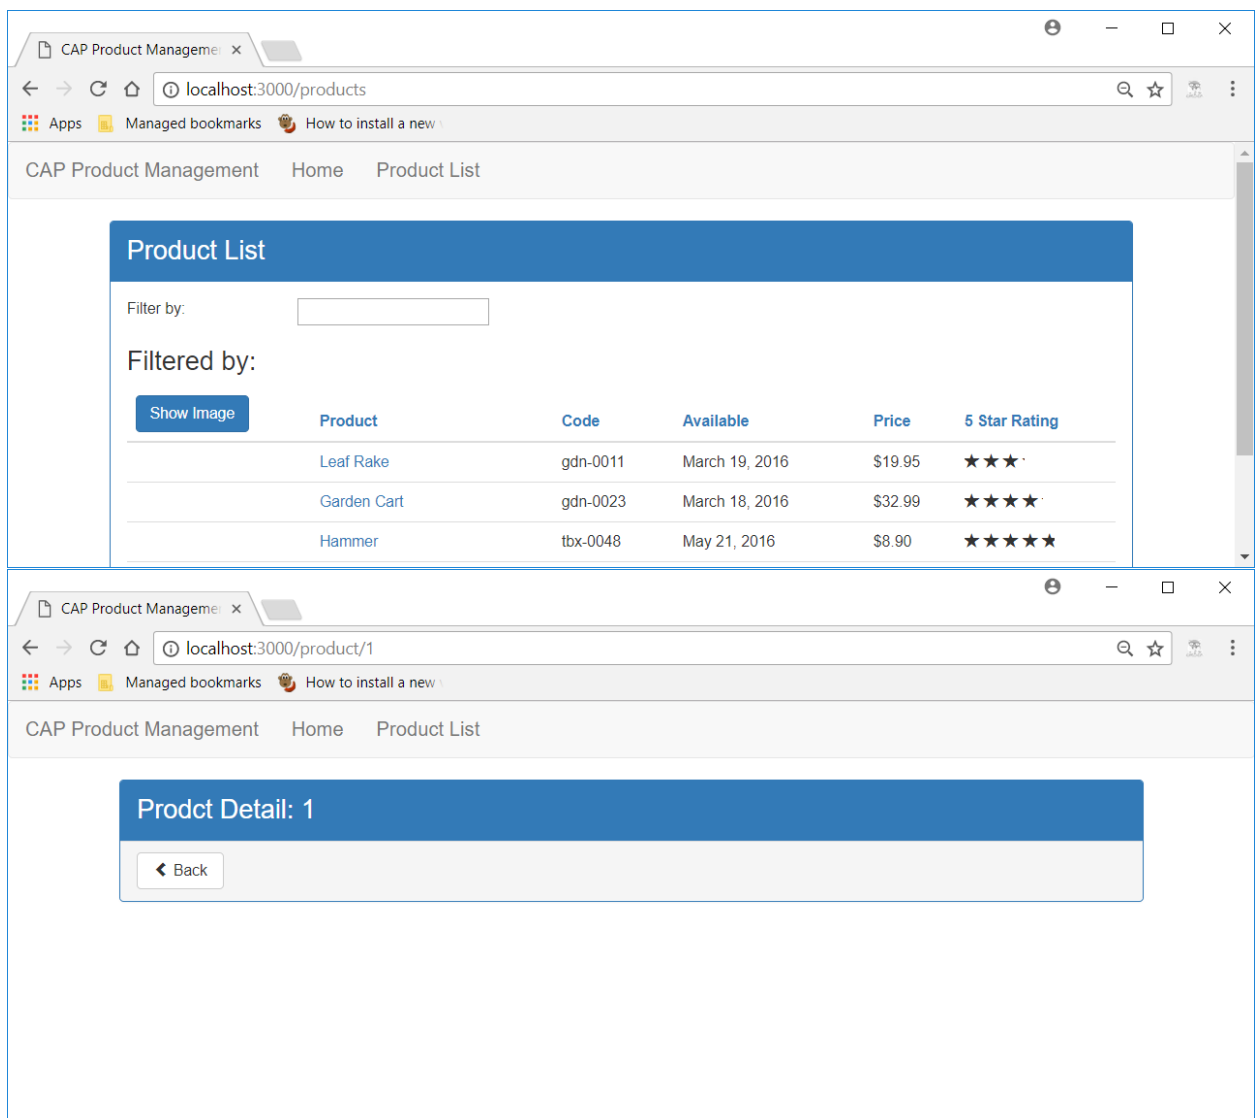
CAP Product Manageme ×

localhost:3000/products

Apps Managed bookmarks How to install a new

CAP Product Management Home Product List

Product List

Filter by:

Filtered by:

| Show Image | Product | Code | Available | Price | 5 Star Rating |
|---|---|---|---|---|---|
| | Leaf Rake | gdn-0011 | March 19, 2016 | $19.95 | ★★★ |
| | Garden Cart | gdn-0023 | March 18, 2016 | $32.99 | ★★★★ |
| | Hammer | tbx-0048 | May 21, 2016 | $8.90 | ★★★★★ |

CAP Product Manageme ×

localhost:3000/product/1

Apps Managed bookmarks How to install a new

CAP Product Management Home Product List

Prodct Detail: 1

Back